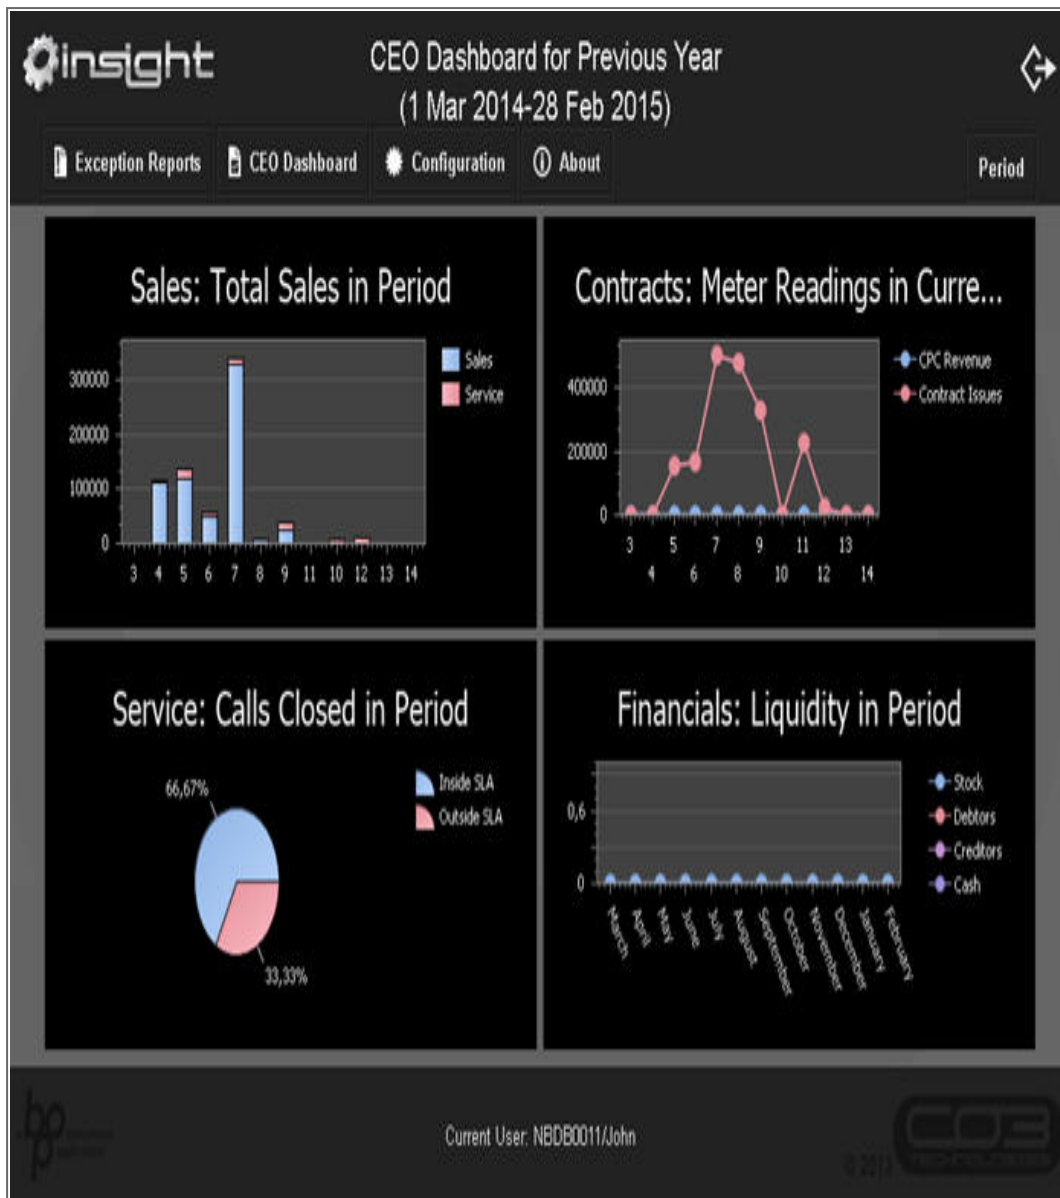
insight

CEO Dashboard for Previous Year
(1 Mar 2014-28 Feb 2015)

Exception Reports
CEO Dashboard
Configuration
About
Period

Sales: Total Sales in Period

300000
200000
100000
0
3 4 5 6 7 8 9 11 10 12 13 14

Sales
Service

Contracts: Meter Readings in Curre...

400000
200000
0
3 4 5 6 7 8 9 10 11 12 13 14

CPC Revenue
Contract Issues

Service: Calls Closed in Period

66,67%
33,33%

Inside SLA
Outside SLA

Financials: Liquidity in Period

0,6
0
March April May June July August September October November December January February

Stock
Debtors
Creditors
Cash

Current User: NBDB0011/John

© 2013